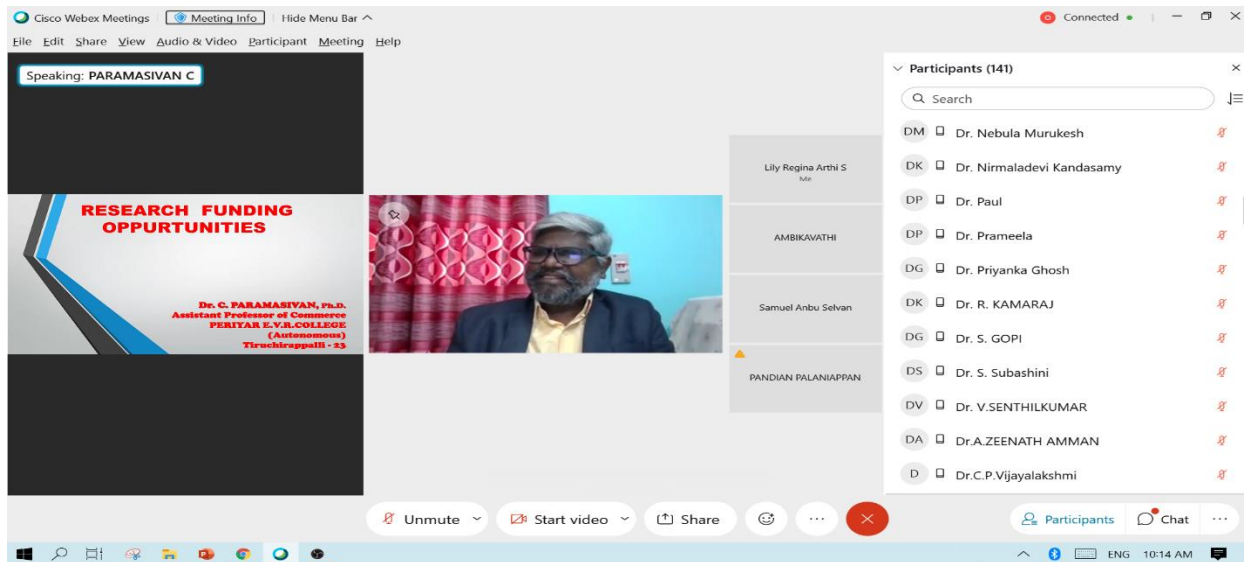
Cisco Webex Meetings | Meeting Info | Hide Menu Bar ^

Connected •

File Edit Share View Audio & Video Participant Meeting Help

Speaking: PARAMASIVAN C

RESEARCH FUNDING OPPURTUNITIES

Dr. C. PARAMASIVAN, Ph.D.
Assistant Professor of Commerce
PERIYAR E.V.R.COLLEGE
(Autonomous)
Tiruchirappalli - 23

Lily Regina Arthi S
Me

AMBIKAVATHI

Samuel Anbu Selvan

PANDIAN PALANIAPPAN

Participants (141)

Search

DM Dr. Nebula Murukesh
DK Dr. Nirmaladevi Kandasamy
DP Dr. Paul
DP Dr. Prameela
DG Dr. Priyanka Ghosh
DK Dr. R. KAMARAJ
DG Dr. S. GOPI
DS Dr. S. Subashini
DV Dr. V.SENTHILKUMAR
DA Dr.A.ZEENATH AMMAN
D Dr.C.P.Vijayalakshmi

Unmute | Start video | Share | ...

Participants | Chat | ...

ENG 10:14 AM